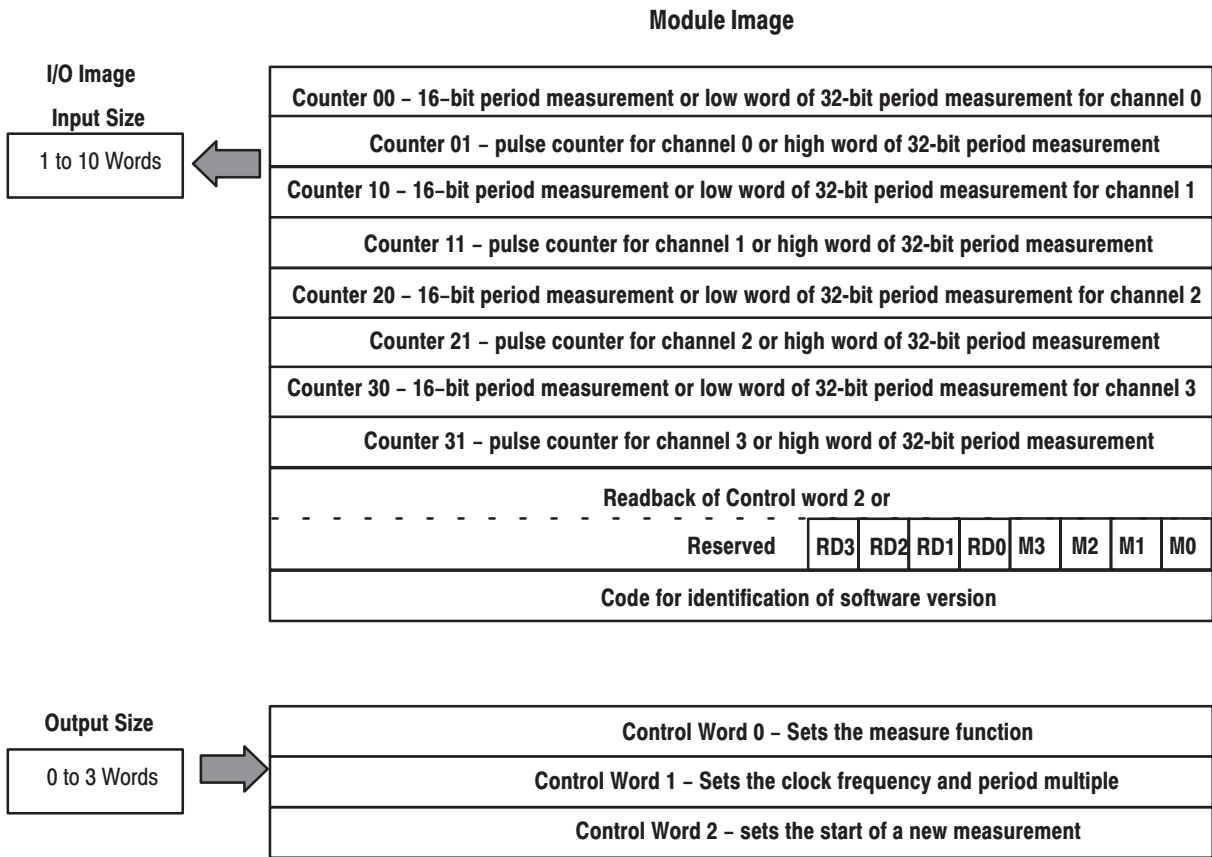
Module Image

I/O Image

Input Size

1 to 10 Words

Counter 00 – 16–bit period measurement or low word of 32-bit period measurement for channel 0

Counter 01 – pulse counter for channel 0 or high word of 32-bit period measurement

Counter 10 – 16–bit period measurement or low word of 32-bit period measurement for channel 1

Counter 11 – pulse counter for channel 1 or high word of 32-bit period measurement

Counter 20 – 16–bit period measurement or low word of 32-bit period measurement for channel 2

Counter 21 – pulse counter for channel 2 or high word of 32-bit period measurement

Counter 30 – 16–bit period measurement or low word of 32-bit period measurement for channel 3

Counter 31 – pulse counter for channel 3 or high word of 32-bit period measurement

Readback of Control word 2 or

| Reserved | RD3 | RD2 | RD1 | RD0 | M3 | M2 | M1 | M0 |
|---|---|---|---|---|---|---|---|---|

Code for identification of software version

Output Size

0 to 3 Words

Control Word 0 – Sets the measure function

Control Word 1 – Sets the clock frequency and period multiple

Control Word 2 – sets the start of a new measurement